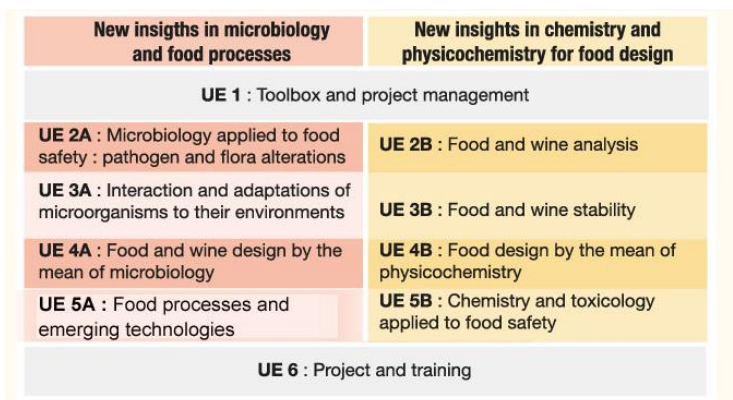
| New insigths in microbiology and food processes | New insights in chemistry and physicochemistry for food design |
|---|---|
| **UE 1** : Toolbox and project management | |
| **UE 2A** : Microbiology applied to food safety : pathogen and flora alterations | **UE 2B** : Food and wine analysis |
| **UE 3A** : Interaction and adaptations of microorganisms to their environments | **UE 3B** : Food and wine stability |
| **UE 4A** : Food and wine design by the mean of microbiology | **UE 4B** : Food design by the mean of physicochemistry |
| **UE 5A** : Food processes and emerging technologies | **UE 5B** : Chemistry and toxicology applied to food safety |
| **UE 6** : Project and training | |